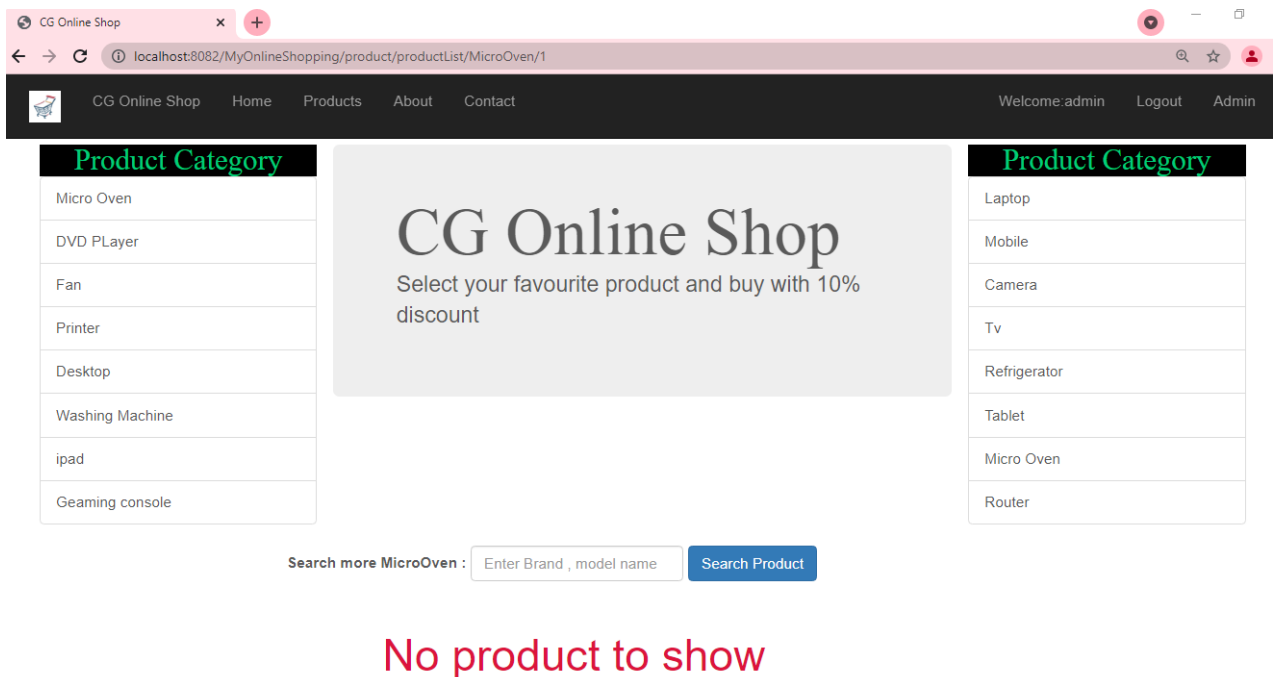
CG Online Shop ×

localhost:8082/MyOnlineShopping/product/productList/MicroOven/1

CG Online Shop Home Products About Contact Welcome:admin Logout Admin

Product Category

Micro Oven
DVD PLayer
Fan
Printer
Desktop
Washing Machine
ipad
Geaming console

CG Online Shop

Select your favourite product and buy with 10% discount

Product Category

Laptop
Mobile
Camera
Tv
Refrigerator
Tablet
Micro Oven
Router

Search more MicroOven : Enter Brand , model name Search Product

No product to show